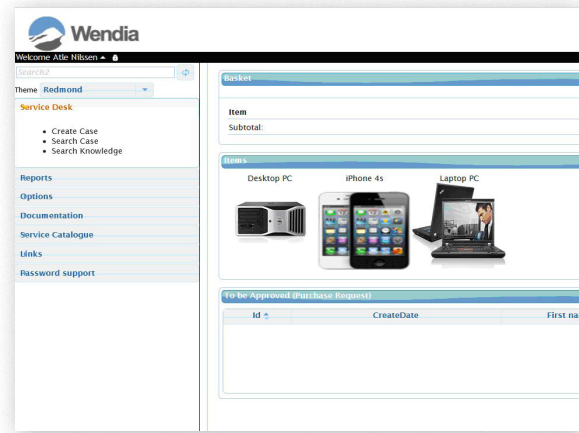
Wendia

Welcome Atle Nilssen

Search2

Theme Redmond

Service Desk

- Create Case
- Search Case
- Search Knowledge

Reports

Options

Documentation

Service Catalogue

Links

Password support

Basket

Item

Subtotal:

Items

Desktop PC

iPhone 4s

Laptop PC

To be Approved (Purchase Request)

| Id | CreateDate | First na |
|---|---|---|